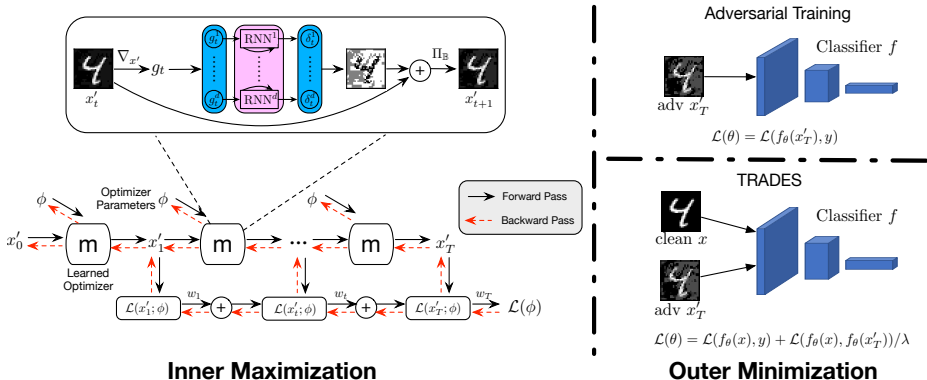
$x'_t$ $\nabla_{x'}$ $g_t$ $g_t^1$ $g_t^d$ RNN$^1$ RNN$^d$ $\delta_t^1$ $\delta_t^d$ $+$ $\Pi_{\mathrm{B}}$ $x'_{t+1}$

$\phi$ Optimizer Parameters $\phi$ $\phi$

Forward Pass
Backward Pass

$x'_0$ m $x'_1$ m ... m $x'_T$

Learned Optimizer

$\mathcal{L}(x'_1;\phi)$ $w_1$ $+$ $\mathcal{L}(x'_t;\phi)$ $w_t$ $+$ $\mathcal{L}(x'_T;\phi)$ $w_T$ $\mathcal{L}(\phi)$

Inner Maximization

Adversarial Training

adv $x'_T$

Classifier $f$

$\mathcal{L}(\theta) = \mathcal{L}(f_\theta(x'_T), y)$

TRADES

clean $x$

adv $x'_T$

Classifier $f$

$\mathcal{L}(\theta) = \mathcal{L}(f_\theta(x), y) + \mathcal{L}(f_\theta(x), f_\theta(x'_T))/\lambda$

Outer Minimization